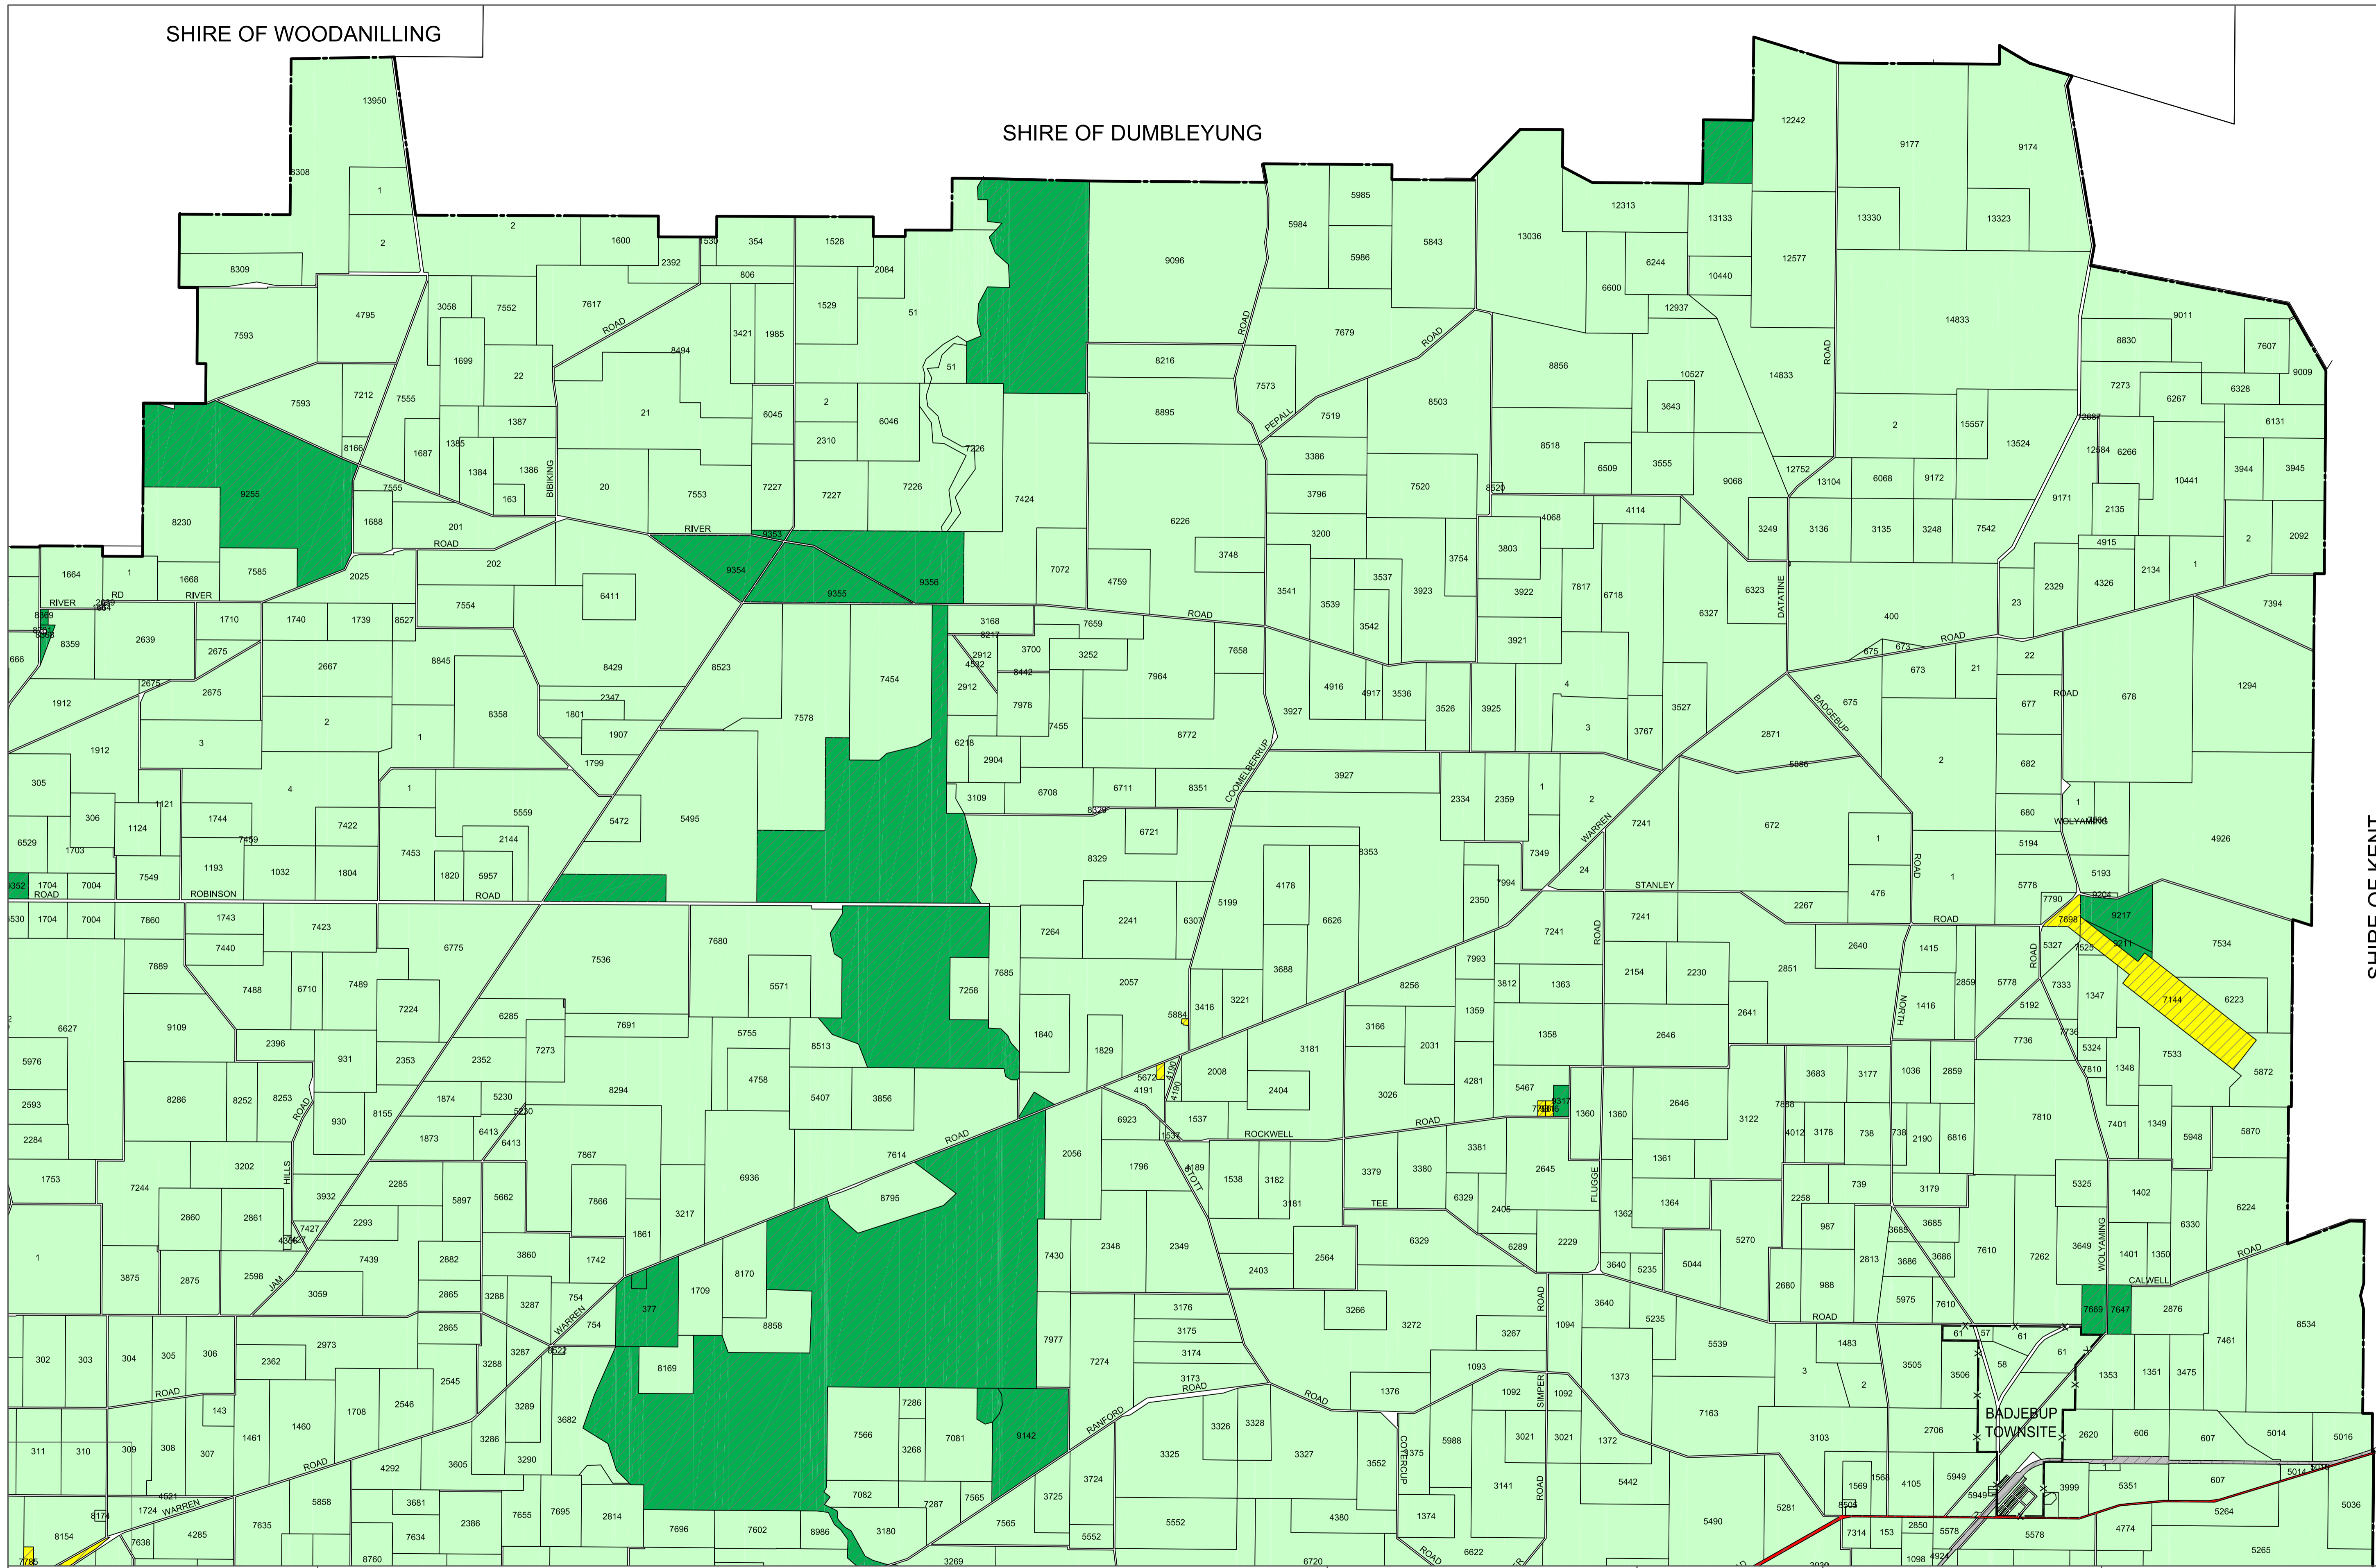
SHIRE OF WOODANILLING

SHIRE OF DUMBLEYUNG

SHIRE OF KENT

BADJEBUP TOWNSITE

RIVER ROAD
RIVER RD
ROBINSON ROAD
BIBIKING
ROAD
PEPALL ROAD
COOMELBERRUP
DATATINE
BADGEBUP
WOLYAMING
STANLEY ROAD
NORTH ROAD
CALWELL ROAD
ROCKWELL ROAD
TEE
FLUGGE
SIMPER ROAD
COTERCUP
RANFORD ROAD
WARREN ROAD
HILLS ROAD
JAM
ROAD